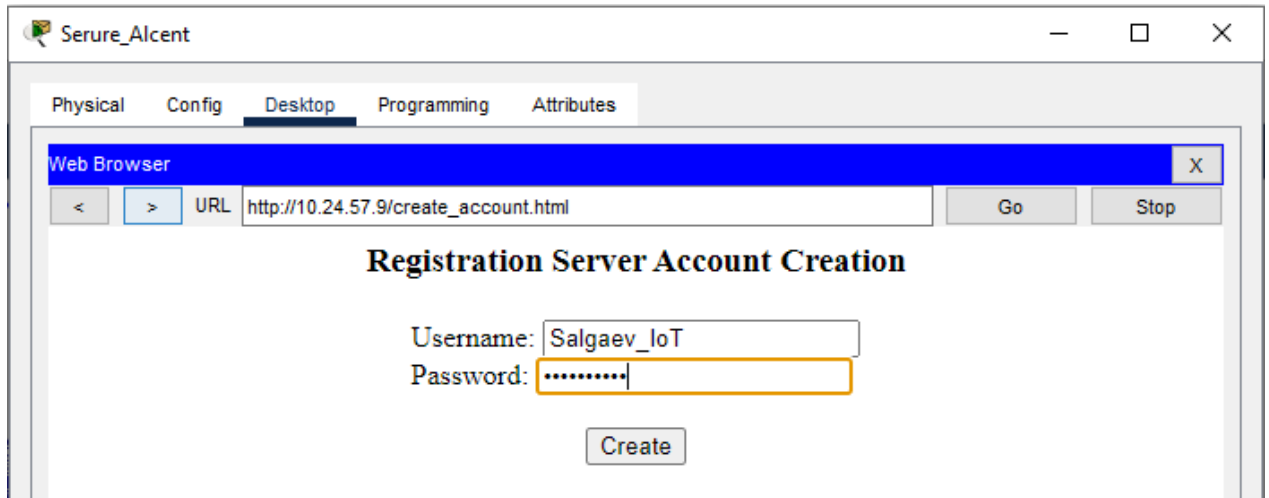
Serure_Alcent

Physical Config Desktop Programming Attributes

Web Browser X

< > URL http://10.24.57.9/create_account.html Go Stop

Registration Server Account Creation

Username: Salgaev_IoT
Password: ••••••••••

Create